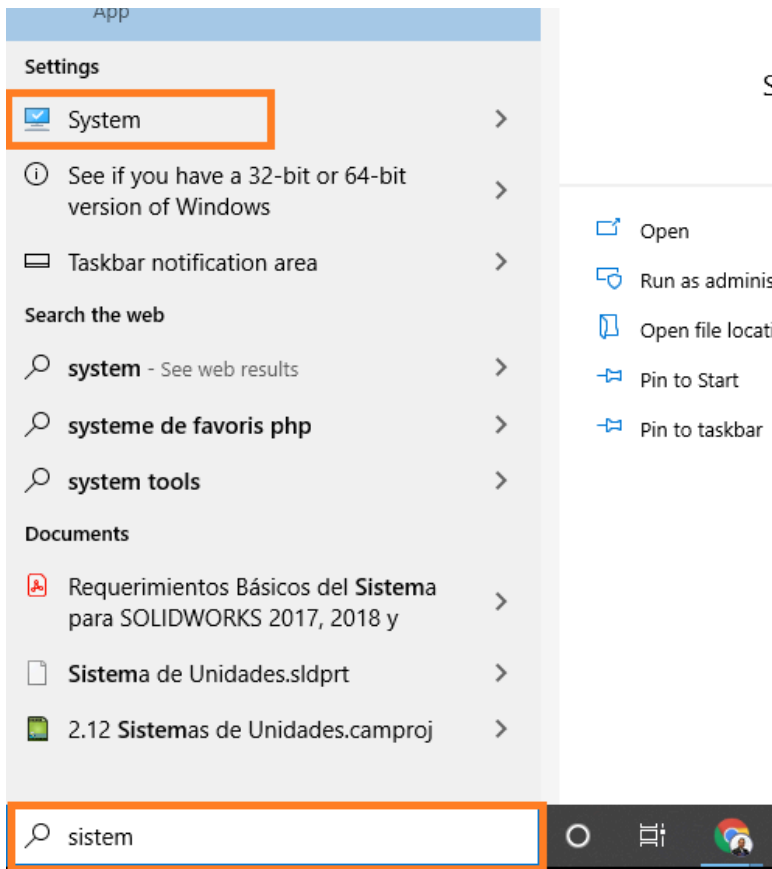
App

Settings

System

See if you have a 32-bit or 64-bit version of Windows

Taskbar notification area

Search the web

system - See web results

systeme de favoris php

system tools

Documents

Requerimientos Básicos del Sistema para SOLIDWORKS 2017, 2018 y

Sistema de Unidades.sldprt

2.12 Sistemas de Unidades.camproj

sistem

S

Open

Run as adminis

Open file locati

Pin to Start

Pin to taskbar